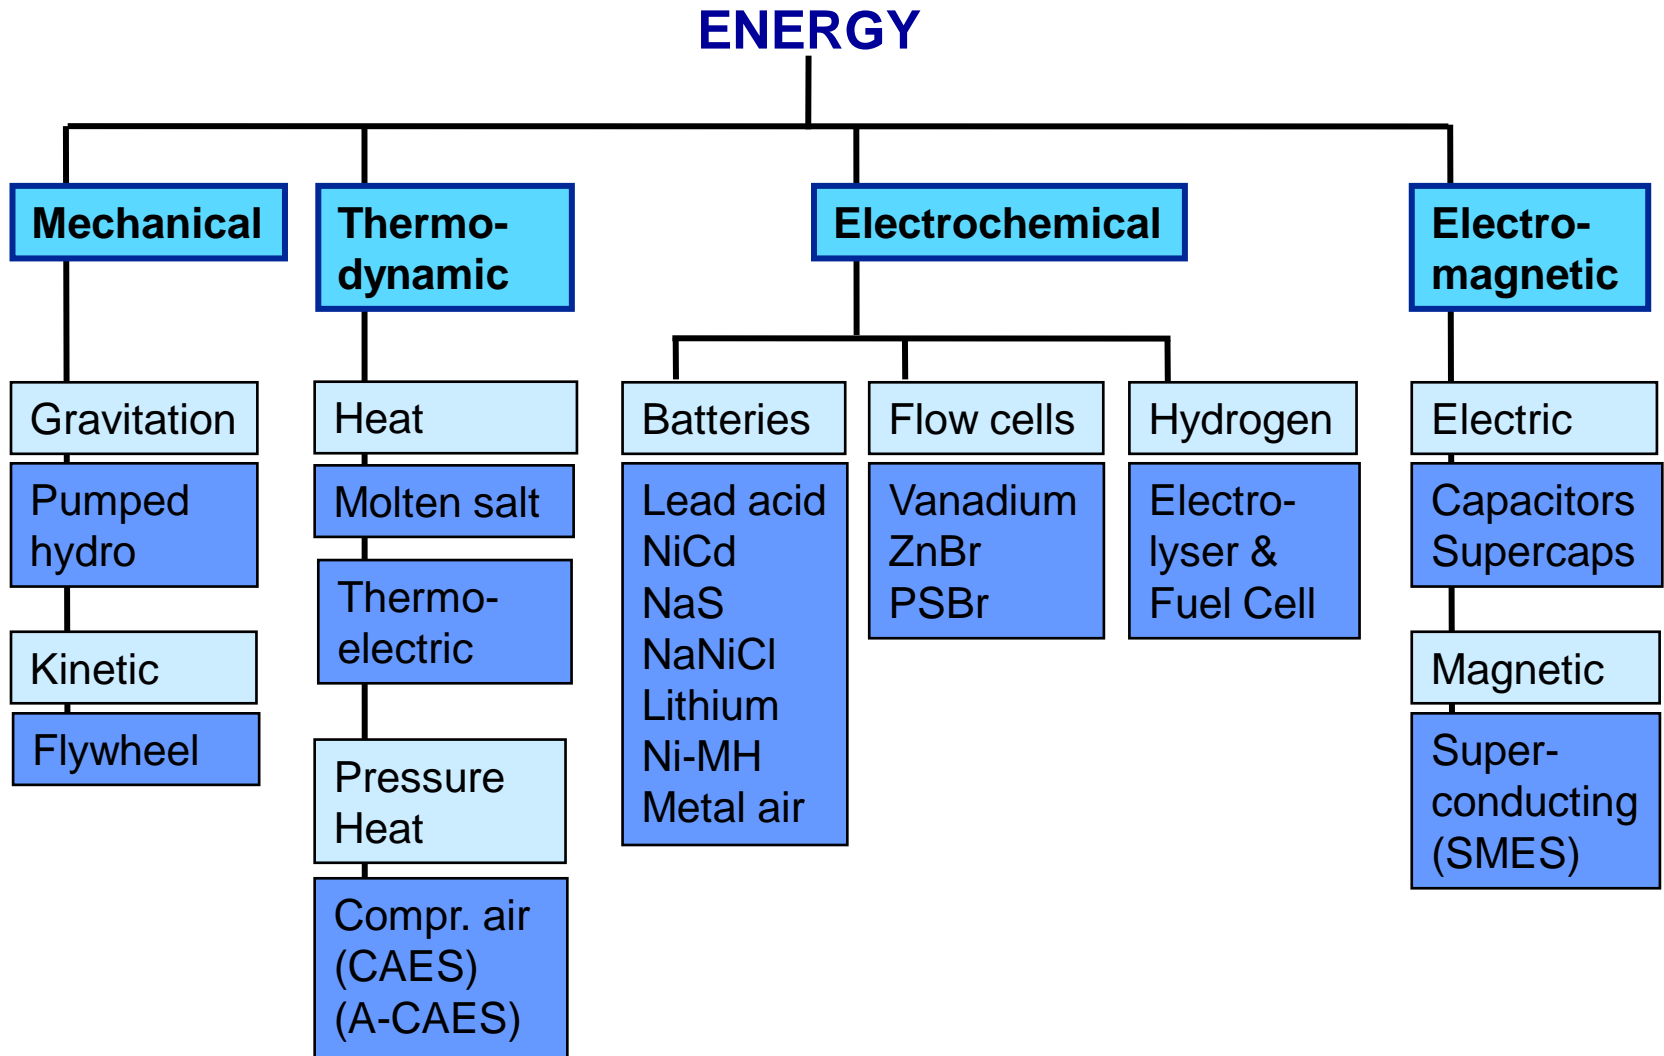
ENERGY

Mechanical

Gravitation

Pumped hydro

Kinetic

Flywheel

Thermodynamic

Heat

Molten salt

Thermoelectric

Pressure Heat

Compr. air (CAES) (A-CAES)

Electrochemical

Batteries

Lead acid
NiCd
NaS
NaNiCl
Lithium
Ni-MH
Metal air

Flow cells

Vanadium
ZnBr
PSBr

Hydrogen

Electrolyser & Fuel Cell

Electromagnetic

Electric

Capacitors
Supercaps

Magnetic

Superconducting (SMES)